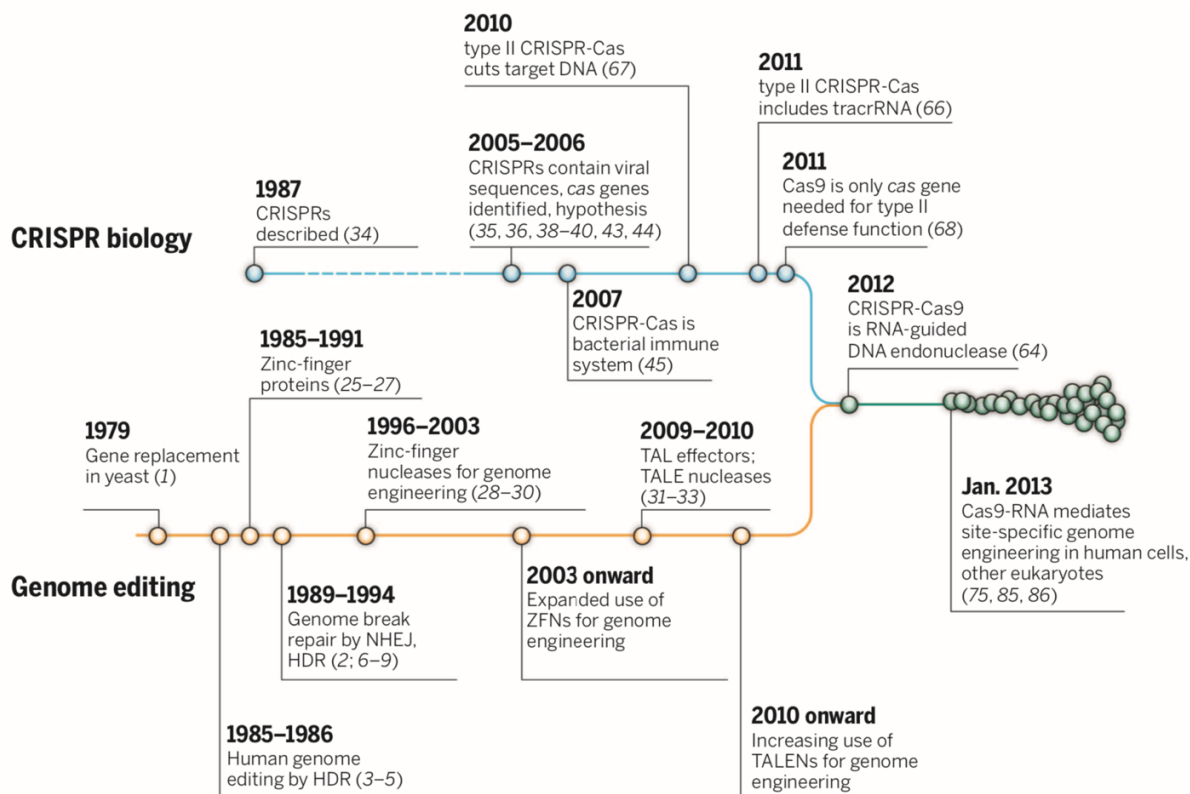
2010
type II CRISPR-Cas cuts target DNA (67)

2011
type II CRISPR-Cas includes tracrRNA (66)

2005–2006
CRISPRs contain viral sequences, cas genes identified, hypothesis (35, 36, 38–40, 43, 44)

2011
Cas9 is only cas gene needed for type II defense function (68)

1987
CRISPRs described (34)

CRISPR biology

2007
CRISPR-Cas is bacterial immune system (45)

2012
CRISPR-Cas9 is RNA-guided DNA endonuclease (64)

1985–1991
Zinc-finger proteins (25–27)

1979
Gene replacement in yeast (1)

1996–2003
Zinc-finger nucleases for genome engineering (28–30)

2009–2010
TAL effectors; TALE nucleases (31–33)

Jan. 2013
Cas9-RNA mediates site-specific genome engineering in human cells, other eukaryotes (75, 85, 86)

Genome editing

1989–1994
Genome break repair by NHEJ, HDR (2; 6–9)

2003 onward
Expanded use of ZFNs for genome engineering

1985–1986
Human genome editing by HDR (3–5)

2010 onward
Increasing use of TALENs for genome engineering